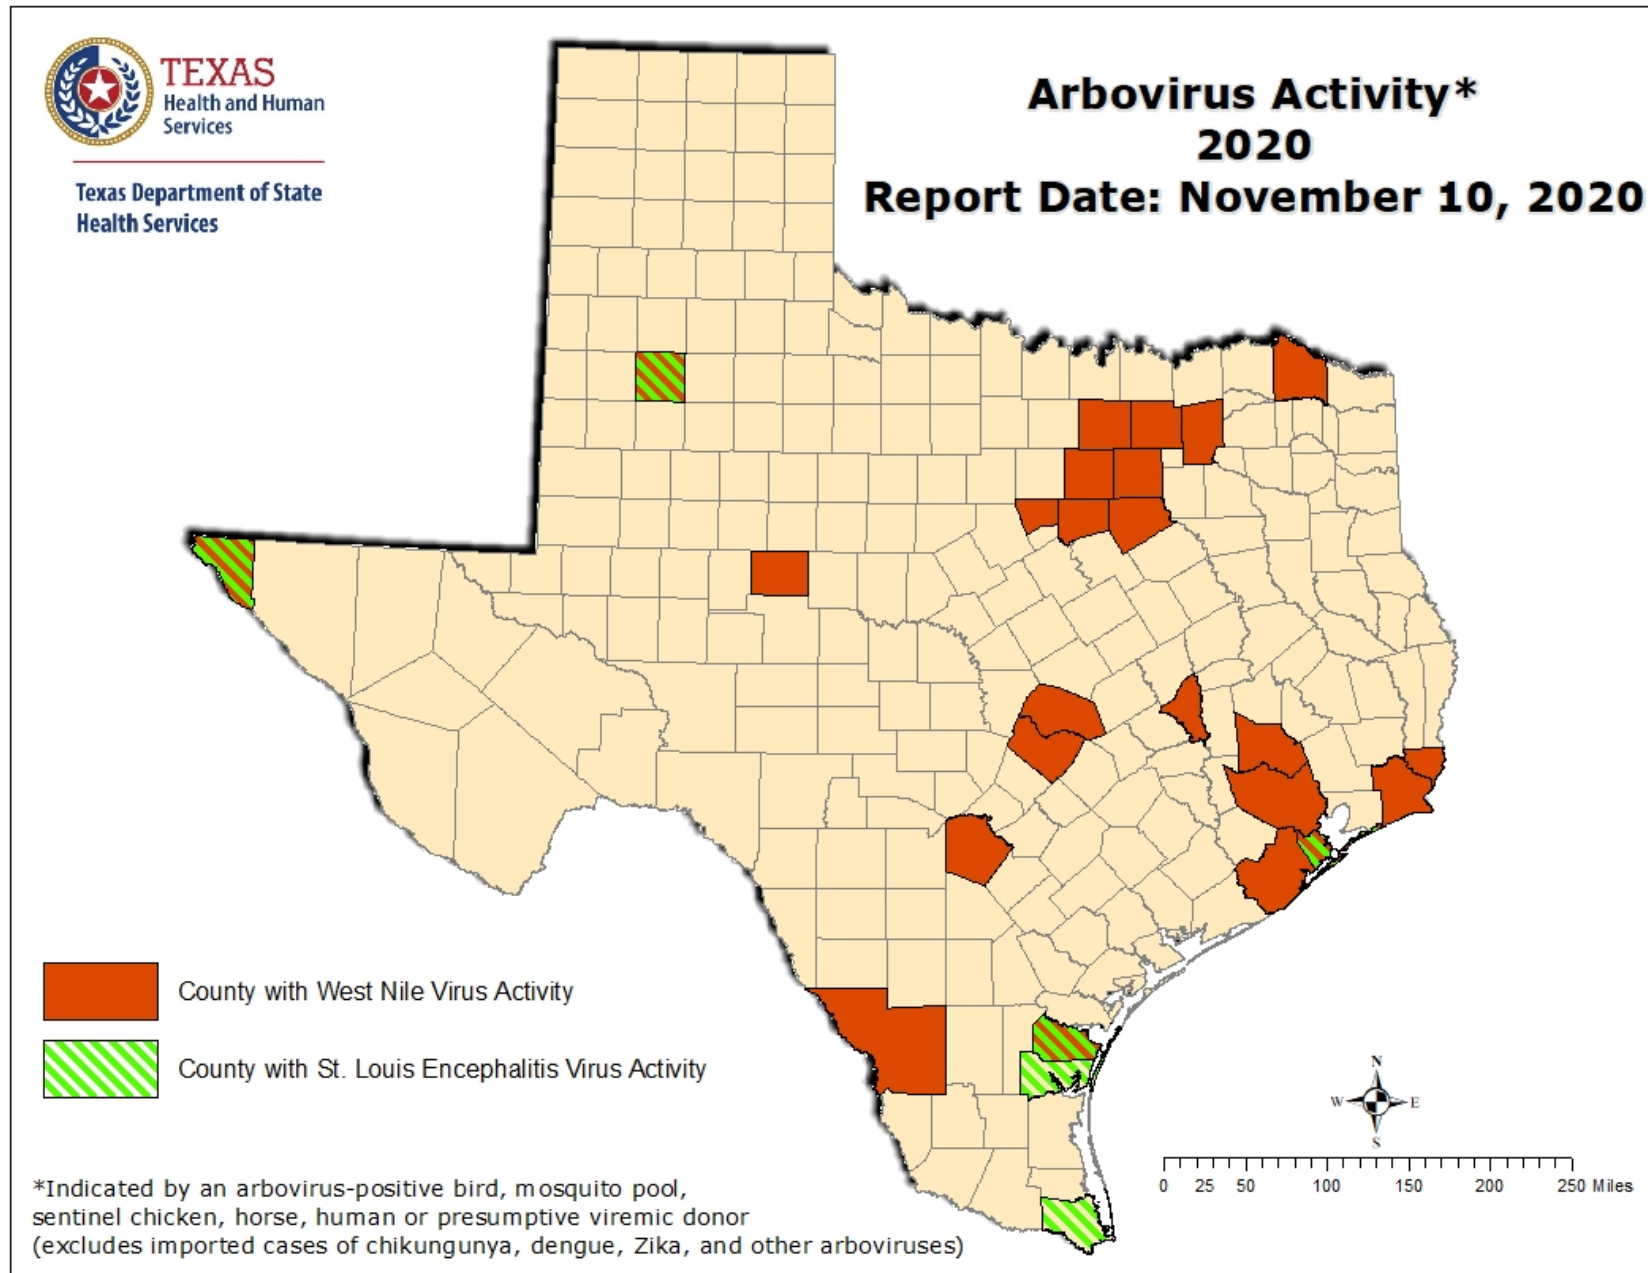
TEXAS
Health and Human Services

Texas Department of State Health Services

Arbovirus Activity*
2020
Report Date: November 10, 2020

County with West Nile Virus Activity

County with St. Louis Encephalitis Virus Activity

N
W E
S

0 25 50 100 150 200 250 Miles

*Indicated by an arbovirus-positive bird, mosquito pool, sentinel chicken, horse, human or presumptive viremic donor (excludes imported cases of chikungunya, dengue, Zika, and other arboviruses)